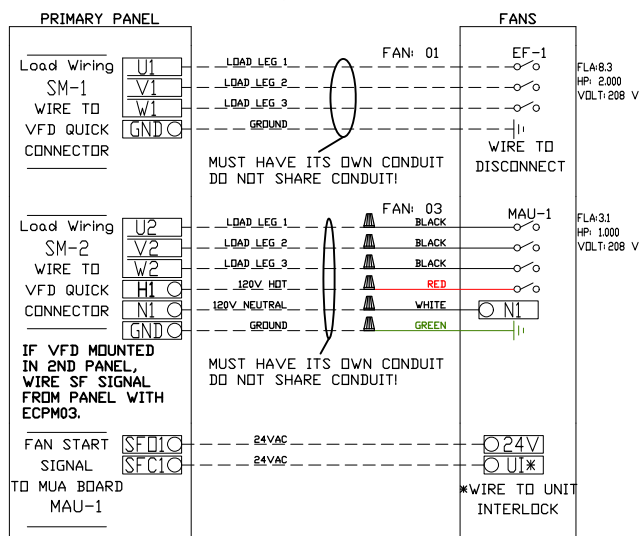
PRIMARY PANEL

FANS

Load Wiring
SM-1
WIRE TO
VFD QUICK
CONNECTOR

U1
V1
W1
GND

LOAD LEG 1
LOAD LEG 2
LOAD LEG 3
GROUND

FAN: 01

EF-1

FLA:8.3
HP: 2.000
VOLT:208 V

WIRE TO
DISCONNECT

MUST HAVE ITS OWN CONDUIT
DO NOT SHARE CONDUIT!

Load Wiring
SM-2
WIRE TO
VFD QUICK
CONNECTOR

U2
V2
W2
H1
N1
GND

LOAD LEG 1
LOAD LEG 2
LOAD LEG 3
120V HOT
120V NEUTRAL
GROUND

FAN: 03

BLACK
BLACK
BLACK
RED
WHITE
GREEN

MAU-1

FLA:3.1
HP: 1.000
VOLT:208 V

N1

IF VFD MOUNTED IN 2ND PANEL, WIRE SF SIGNAL FROM PANEL WITH ECPM03.

MUST HAVE ITS OWN CONDUIT
DO NOT SHARE CONDUIT!

FAN START
SIGNAL
TO MUA BOARD
MAU-1

SFO1
SFC1

24VAC
24VAC

24V
UI*

*WIRE TO UNIT
INTERLOCK